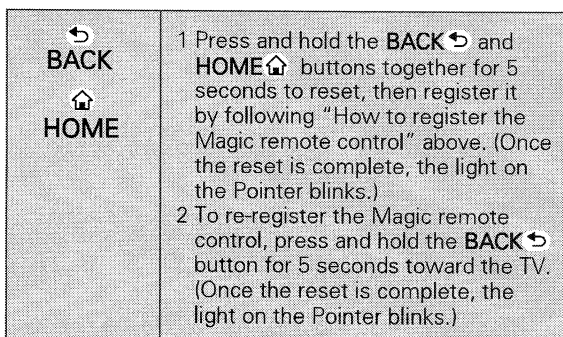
| BACK<br>HOME | 1 Press and hold the **BACK** and **HOME** buttons together for 5 seconds to reset, then register it by following "How to register the Magic remote control" above. (Once the reset is complete, the light on the Pointer blinks.)<br>2 To re-register the Magic remote control, press and hold the **BACK** button for 5 seconds toward the TV. (Once the reset is complete, the light on the Pointer blinks.) |
|---|---|